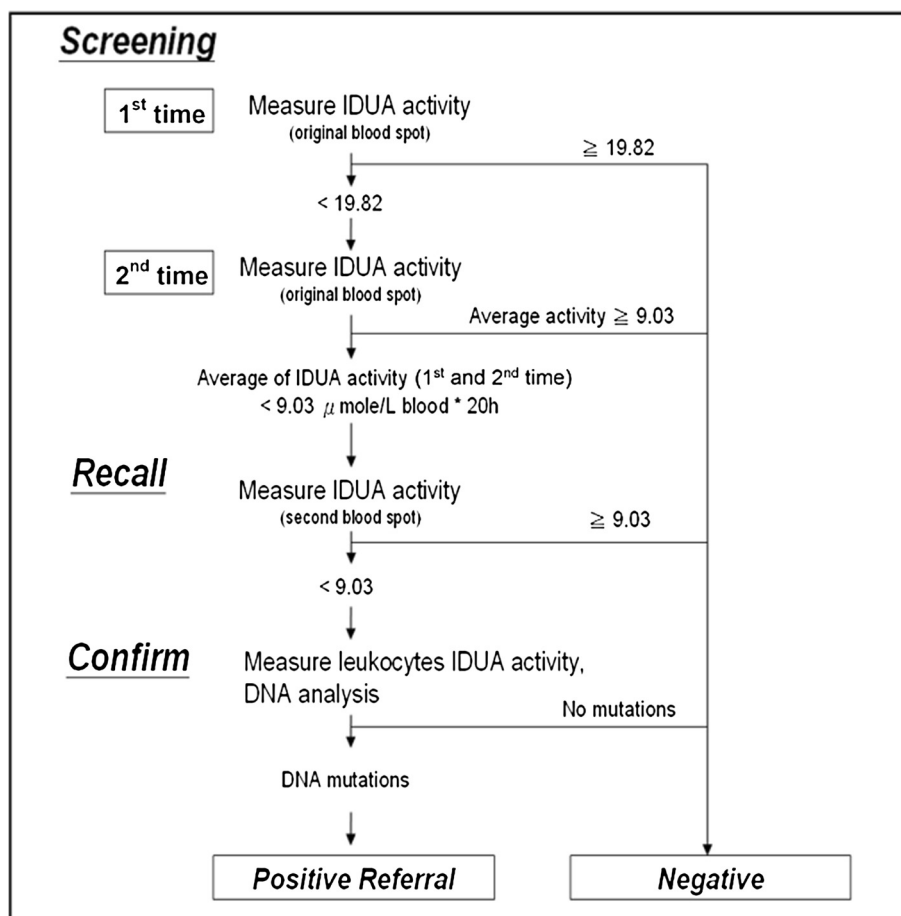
Screening

$1^{st}$ time

Measure IDUA activity
(original blood spot)

≧ 19.82

< 19.82

$2^{nd}$ time

Measure IDUA activity
(original blood spot)

Average activity ≧ 9.03

Average of IDUA activity ($1^{st}$ and $2^{nd}$ time)
< 9.03 $\mu$ mole/L blood * 20h

Recall

Measure IDUA activity
(second blood spot)

≧ 9.03

< 9.03

Confirm

Measure leukocytes IDUA activity, DNA analysis

No mutations

DNA mutations

Positive Referral

Negative